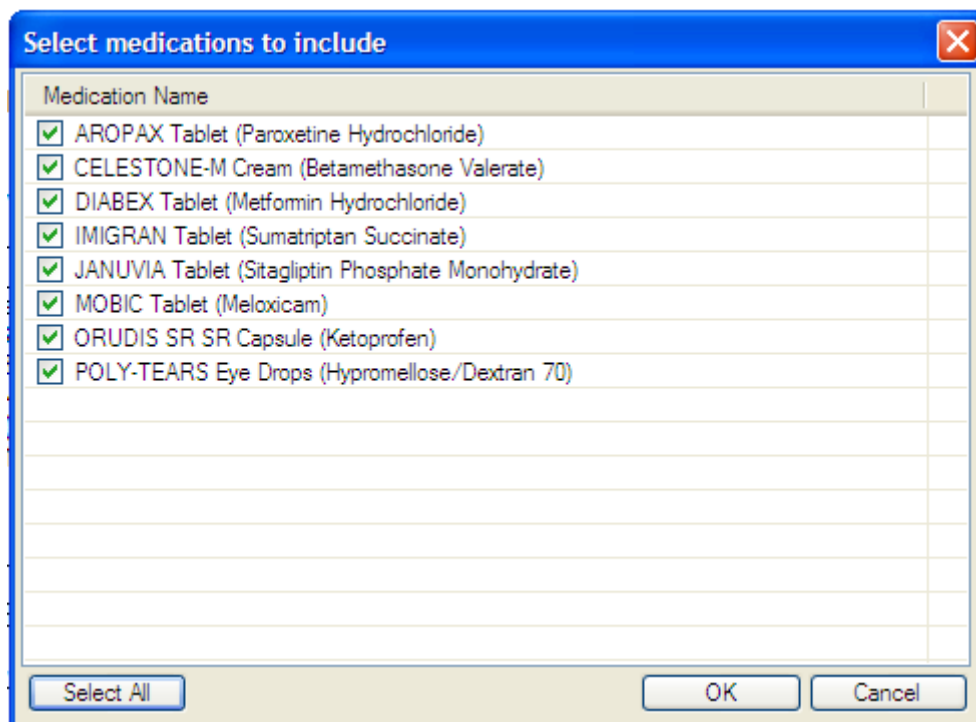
Select medications to include

Medication Name

AROPAX Tablet (Paroxetine Hydrochloride)
CELESTONE-M Cream (Betamethasone Valerate)
DIABEX Tablet (Metformin Hydrochloride)
IMIGRAN Tablet (Sumatriptan Succinate)
JANUVIA Tablet (Sitagliptin Phosphate Monohydrate)
MOBIC Tablet (Meloxicam)
ORUDIS SR SR Capsule (Ketoprofen)
POLY-TEARS Eye Drops (Hypromellose/Dextran 70)

Select All

OK

Cancel